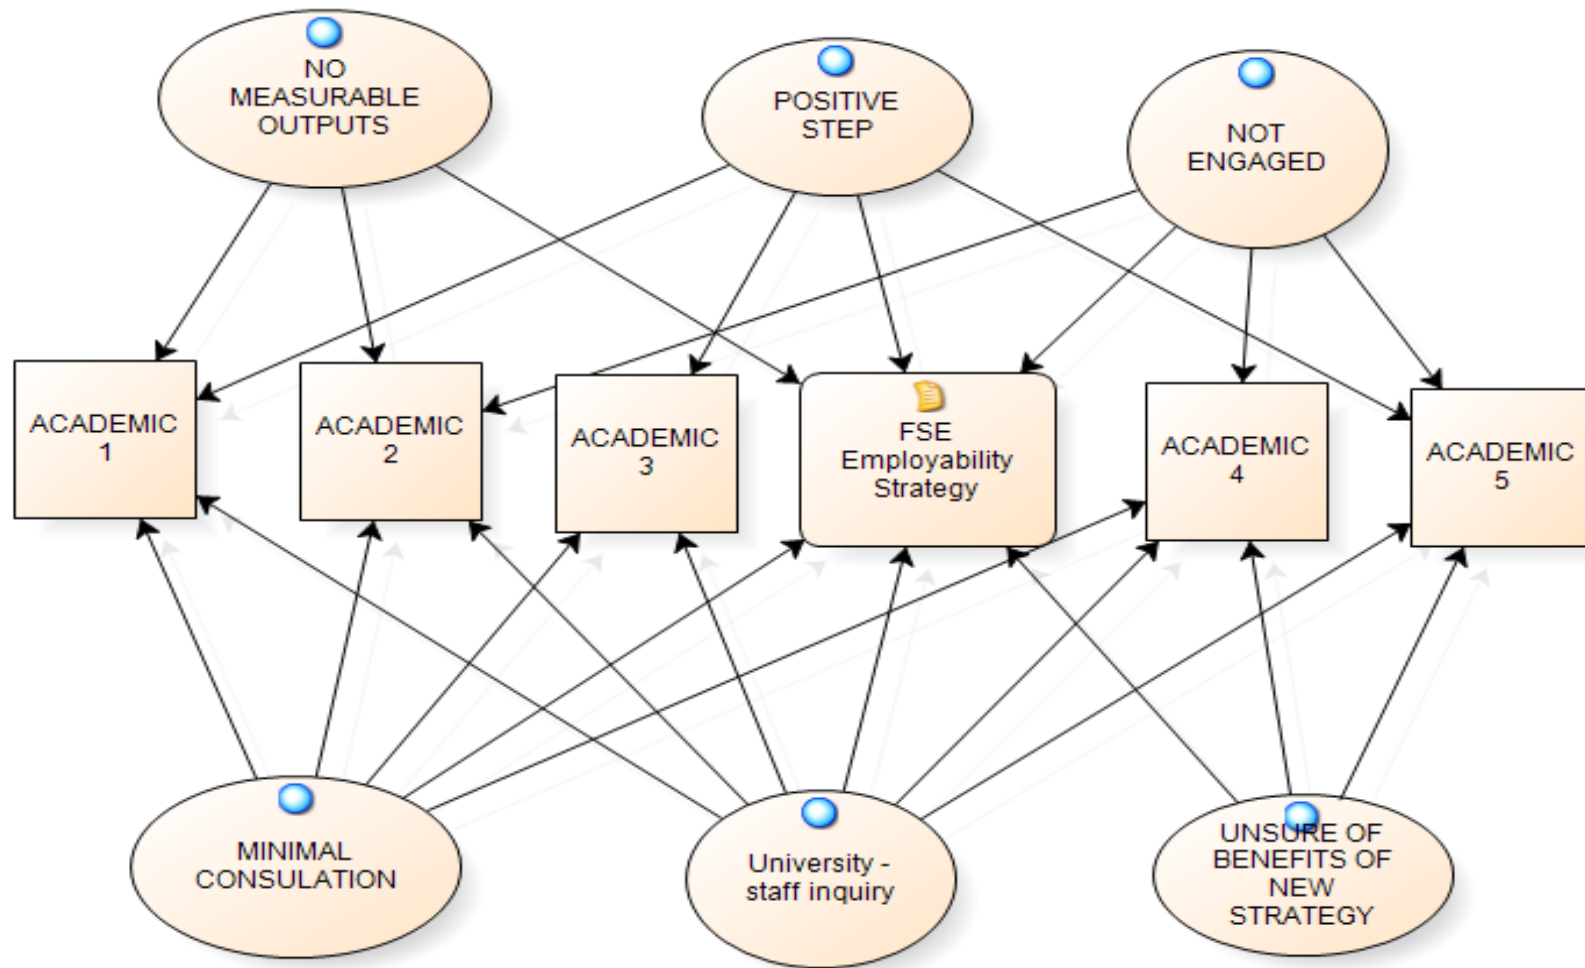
NO MEASURABLE OUTPUTS

POSITIVE STEP

NOT ENGAGED

ACADEMIC 1

ACADEMIC 2

ACADEMIC 3

FSE Employability Strategy

ACADEMIC 4

ACADEMIC 5

MINIMAL CONSULATION

University - staff inquiry

UNSURE OF BENEFITS OF NEW STRATEGY